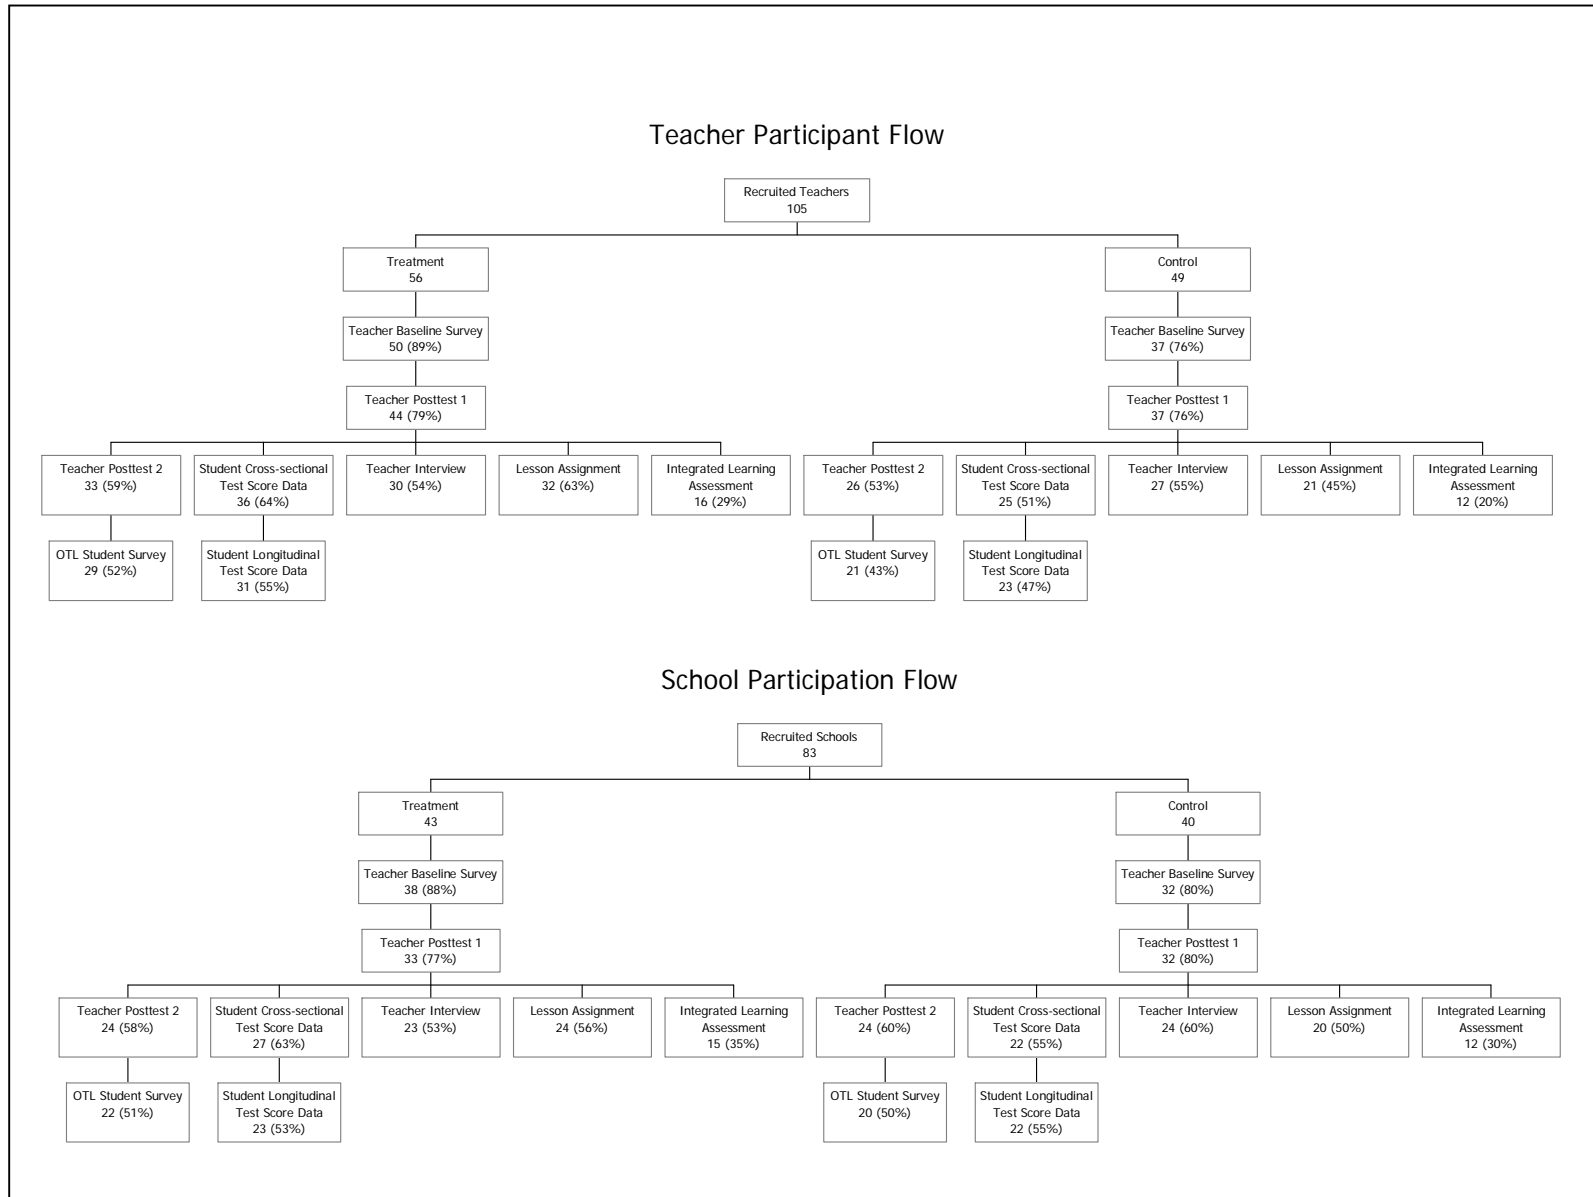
Teacher Participant Flow

Recruited Teachers
105

Treatment
56

Teacher Baseline Survey
50 (89%)

Teacher Posttest 1
44 (79%)

Teacher Posttest 2
33 (59%)

OTL Student Survey
29 (52%)

Student Cross-sectional Test Score Data
36 (64%)

Student Longitudinal Test Score Data
31 (55%)

Teacher Interview
30 (54%)

Lesson Assignment
32 (63%)

Integrated Learning Assessment
16 (29%)

Control
49

Teacher Baseline Survey
37 (76%)

Teacher Posttest 1
37 (76%)

Teacher Posttest 2
26 (53%)

OTL Student Survey
21 (43%)

Student Cross-sectional Test Score Data
25 (51%)

Student Longitudinal Test Score Data
23 (47%)

Teacher Interview
27 (55%)

Lesson Assignment
21 (45%)

Integrated Learning Assessment
12 (20%)

School Participation Flow

Recruited Schools
83

Treatment
43

Teacher Baseline Survey
38 (88%)

Teacher Posttest 1
33 (77%)

Teacher Posttest 2
24 (58%)

OTL Student Survey
22 (51%)

Student Cross-sectional Test Score Data
27 (63%)

Student Longitudinal Test Score Data
23 (53%)

Teacher Interview
23 (53%)

Lesson Assignment
24 (56%)

Integrated Learning Assessment
15 (35%)

Control
40

Teacher Baseline Survey
32 (80%)

Teacher Posttest 1
32 (80%)

Teacher Posttest 2
24 (60%)

OTL Student Survey
20 (50%)

Student Cross-sectional Test Score Data
22 (55%)

Student Longitudinal Test Score Data
22 (55%)

Teacher Interview
24 (60%)

Lesson Assignment
20 (50%)

Integrated Learning Assessment
12 (30%)